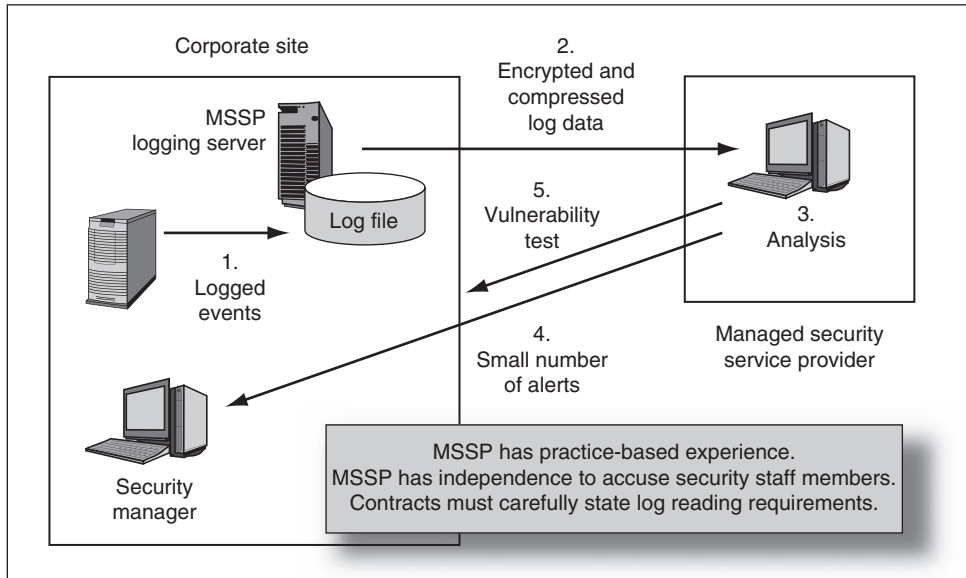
Corporate site

MSSP logging server

Log file

1. Logged events

2. Encrypted and compressed log data

5. Vulnerability test

3. Analysis

Managed security service provider

4. Small number of alerts

Security manager

MSSP has practice-based experience.
MSSP has independence to accuse security staff members.
Contracts must carefully state log reading requirements.